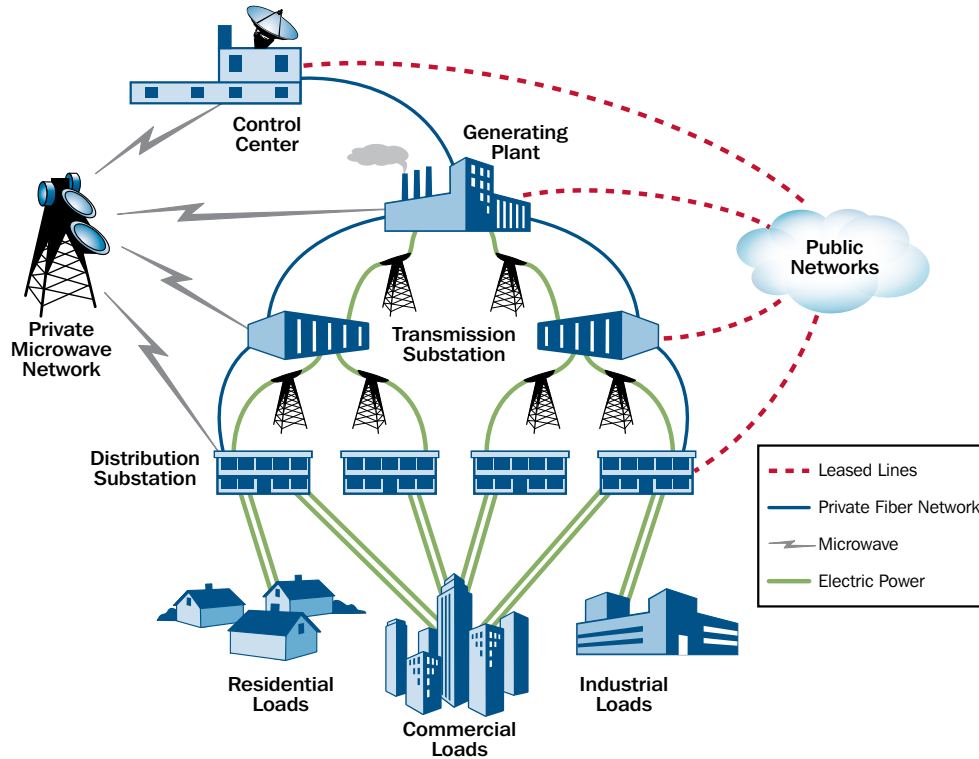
Control Center

Generating Plant

Public Networks

Private Microwave Network

Transmission Substation

Distribution Substation

Leased Lines
Private Fiber Network
Microwave
Electric Power

Residential Loads

Commercial Loads

Industrial Loads